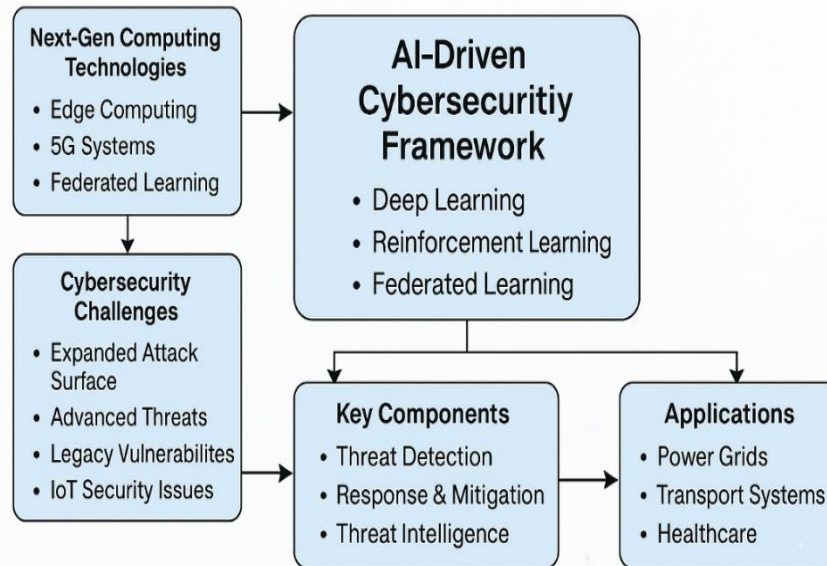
Next-Gen Computing Technologies
• Edge Computing
• 5G Systems
• Federated Learning

AI-Driven Cybersecuritiy Framework
• Deep Learning
• Reinforcement Learning
• Federated Learning

Cybersecurity Challenges
• Expanded Attack Surface
• Advanced Threats
• Legacy Vulnerabilites
• IoT Security Issues

Key Components
• Threat Detection
• Response & Mitigation
• Threat Intelligence

Applications
• Power Grids
• Transport Systems
• Healthcare